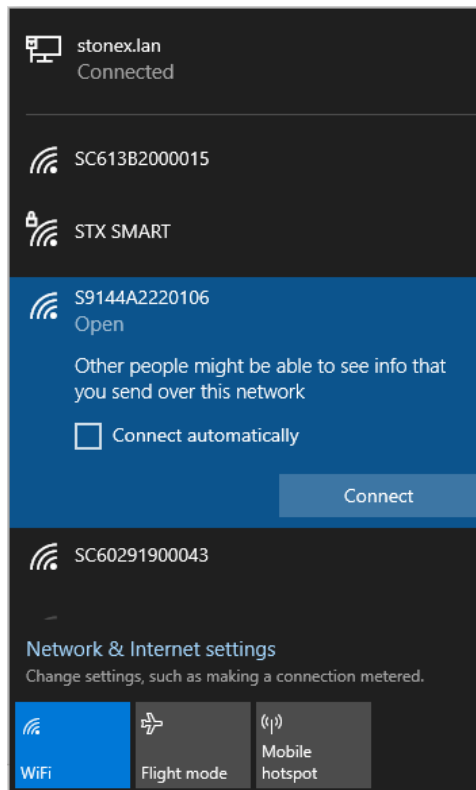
stonex.lan
Connected

SC613B2000015

STX SMART

S9144A2220106
Open

Other people might be able to see info that you send over this network

Connect automatically

Connect

SC60291900043

Network & Internet settings
Change settings, such as making a connection metered.

WiFi

Flight mode

Mobile hotspot